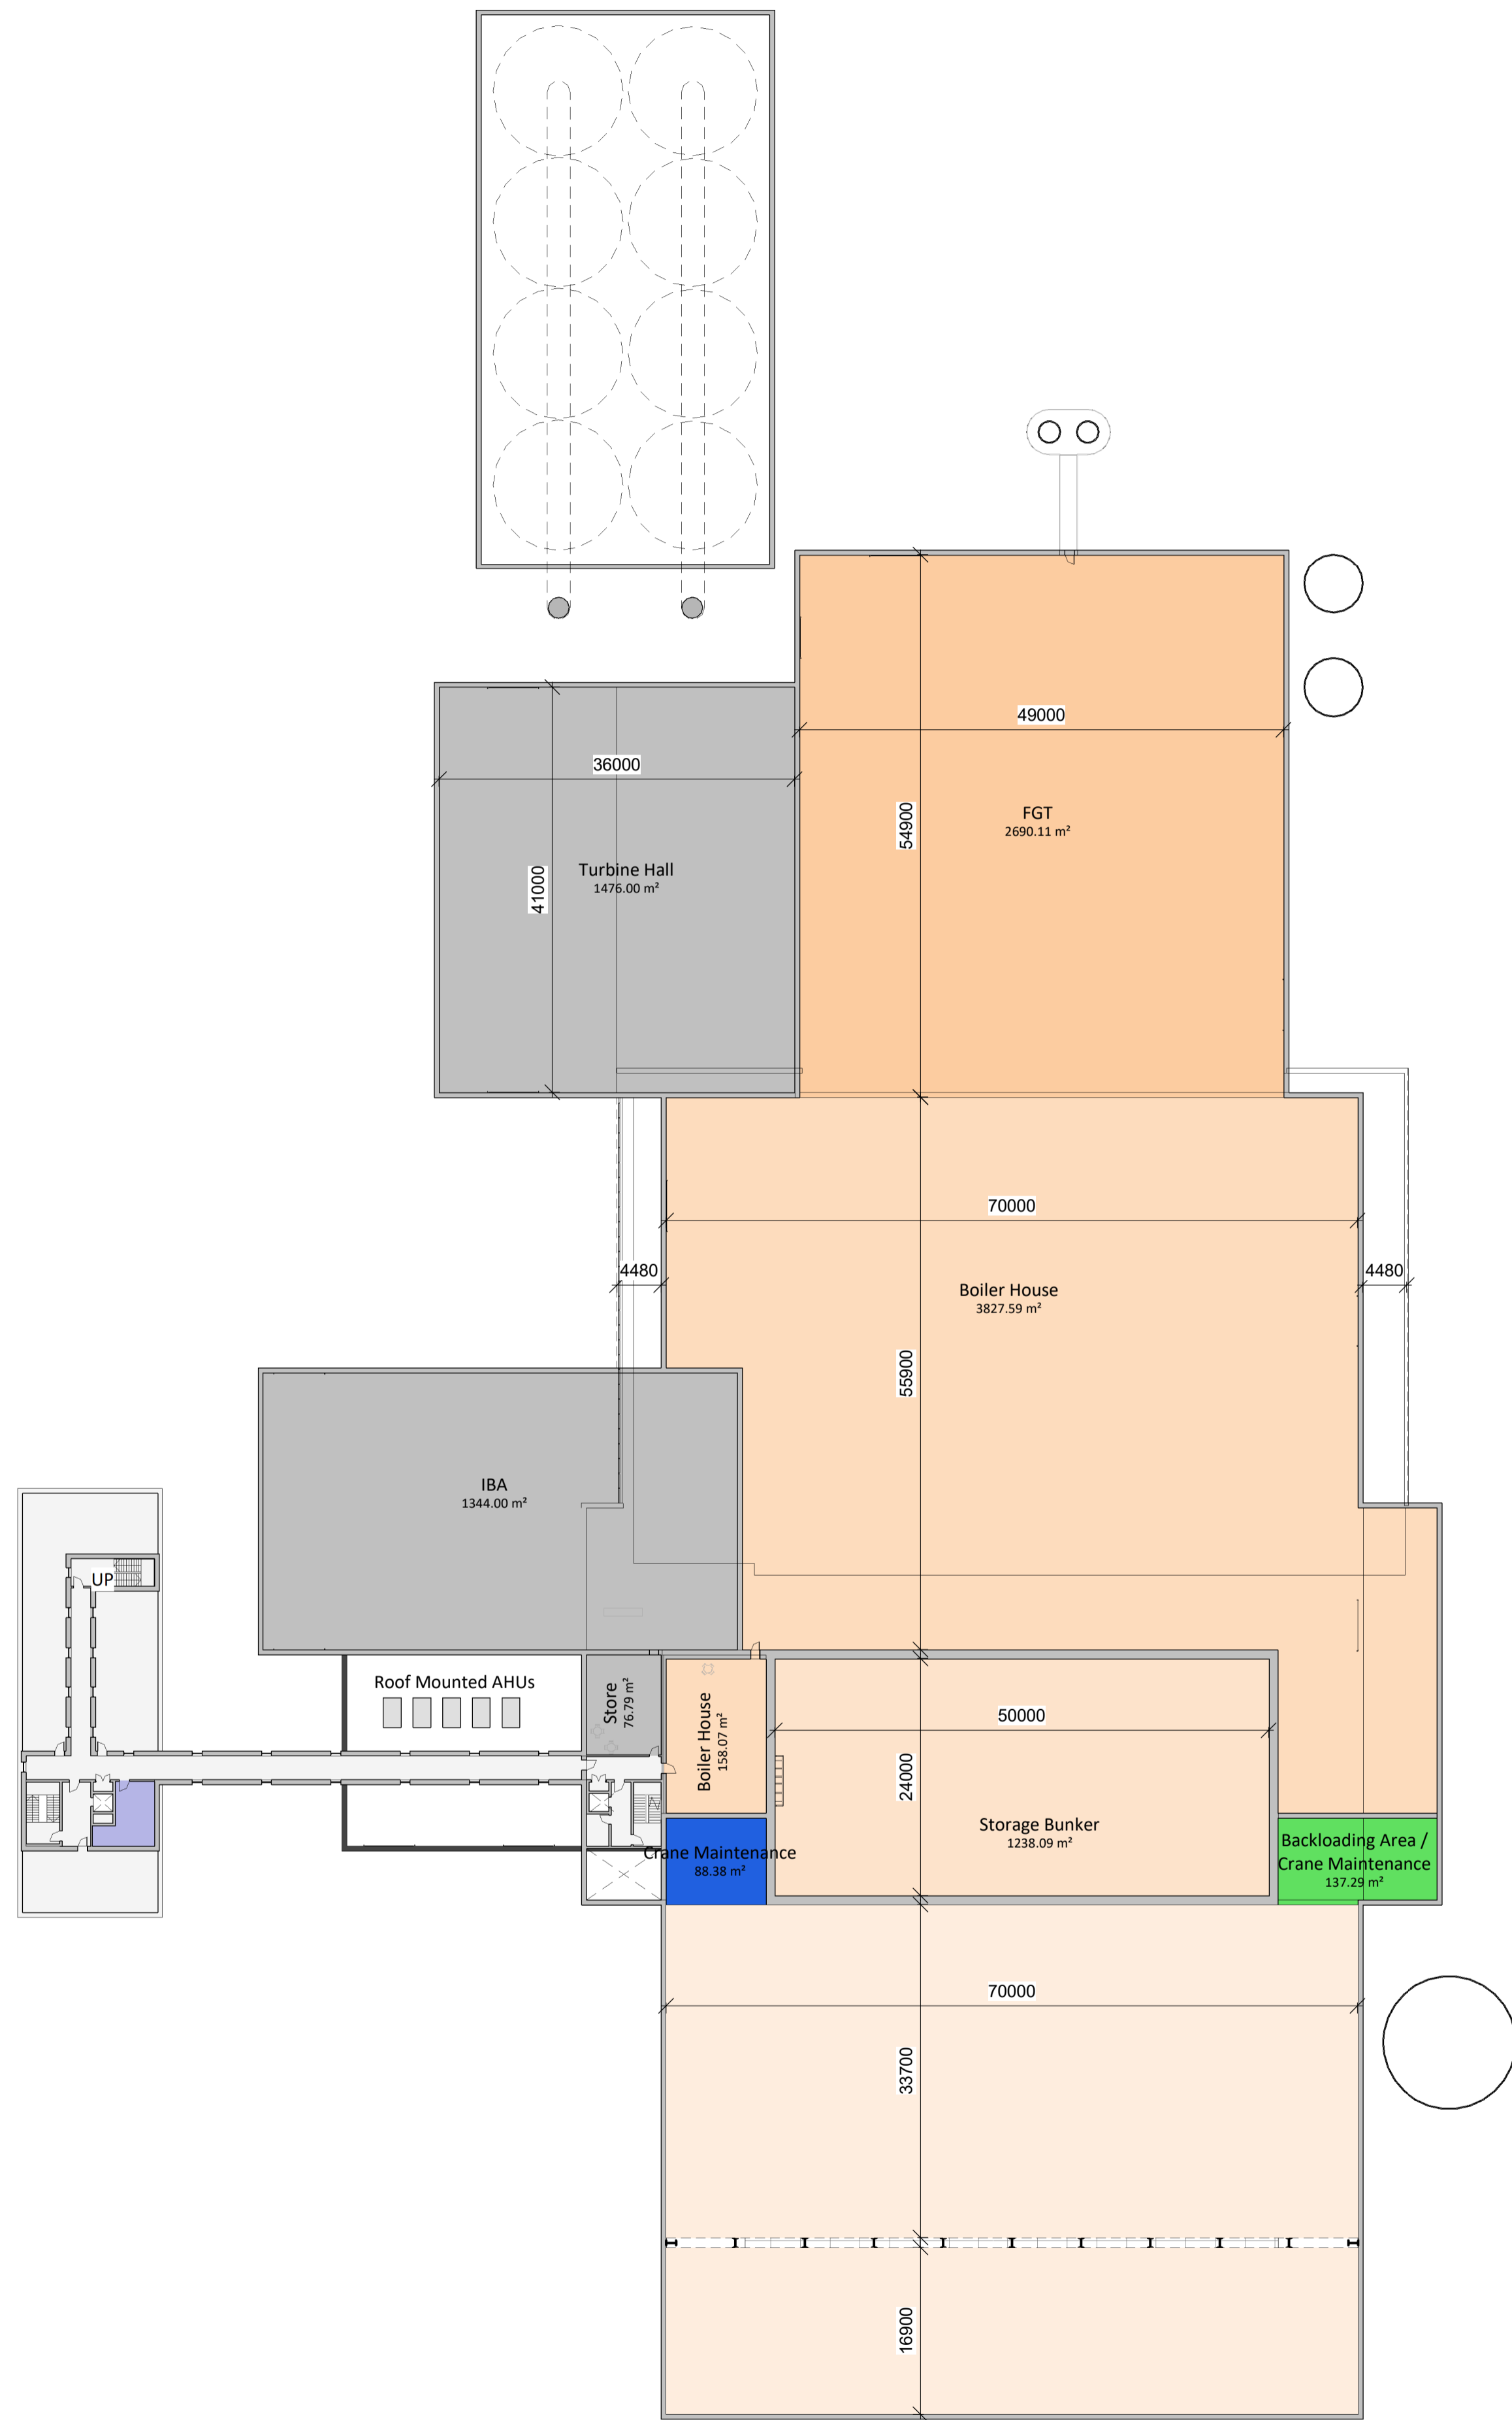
49000

FGT
2690.11 m²

54900

36000

Turbine Hall
1476.00 m²

41000

70000

4480

4480

Boiler House
3827.59 m²

55900

IBA
1344.00 m²

UP

Roof Mounted AHUs

Store
76.79 m²

Boiler House
158.07 m²

50000

24000

Storage Bunker
1238.09 m²

Crane Maintenance
88.38 m²

Backloading Area / Crane Maintenance
137.29 m²

70000

33700

16900